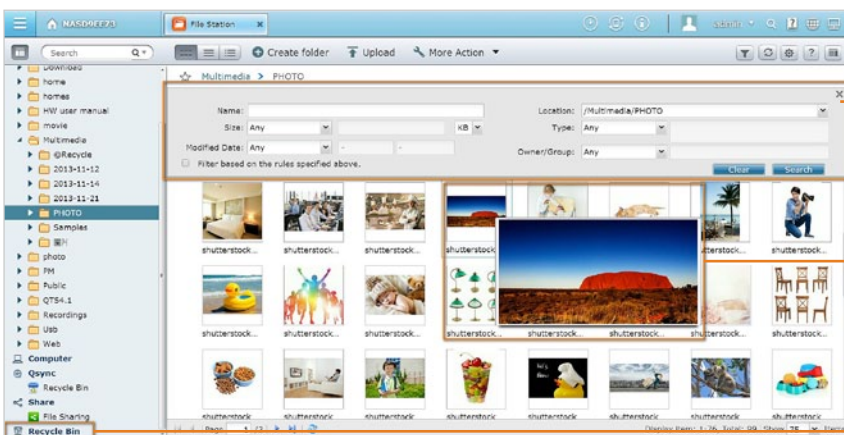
NASD9EE23

File Station

admin

Search

Create folder

Upload

More Action

Download

home

homes

HW user manual

movie

Multimedia

@Recycle

2013-11-12

2013-11-14

2013-11-21

PHOTO

Samples

照片

photo

PM

Public

QTS4.1

Recordings

Usb

Web

Computer

Qsync

Recycle Bin

Share

File Sharing

Recycle Bin

Multimedia > PHOTO

Name:

Size: Any

KB

Modified Date: Any

Filter based on the rules specified above.

Location: /Multimedia/PHOTO

Type: Any

Owner/Group: Any

Clear

Search

shutterstock...

shutterstock...

shutterstock...

shutterstock...

shutterstock...

shutterstock...

shutterstock...

shutterstock...

shutterstock...

shutterstock...

shutterstock...

shutterstock...

shutterstock...

shutterstock...

shutterstock...

shutterstock...

shutterstock

shutterstock

shutterstock

shutterstock

shutterstock

shutterstock

shutterstock

shutterstock

Page 1 /2

Display item: 1-76, Total: 99 Show 75 Item